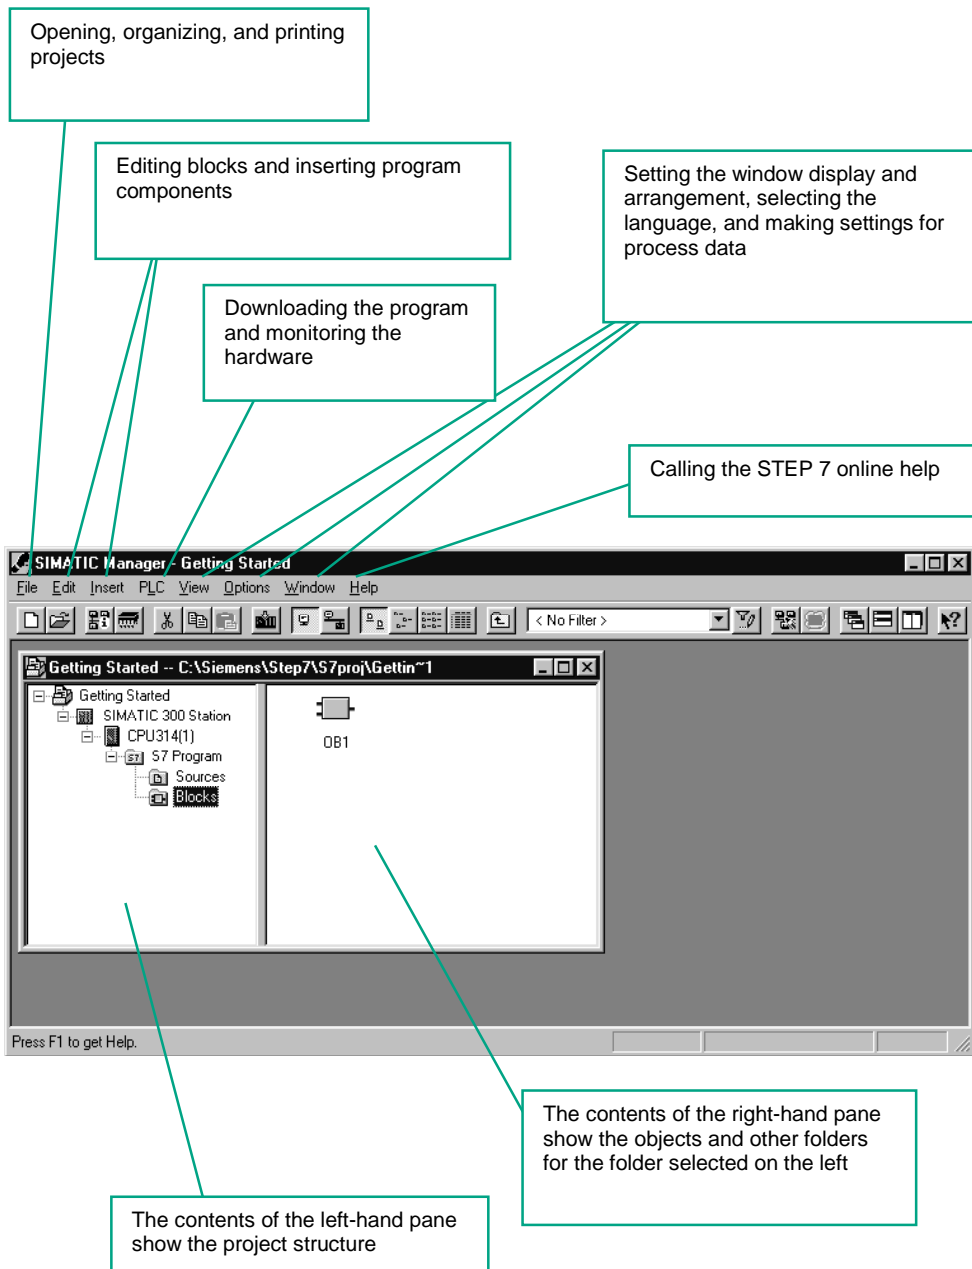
Opening, organizing, and printing projects

Editing blocks and inserting program components

Setting the window display and arrangement, selecting the language, and making settings for process data

Downloading the program and monitoring the hardware

Calling the STEP 7 online help

SIMATIC Manager - Getting Started

File Edit Insert PLC View Options Window Help

< No Filter >

Getting Started -- C:\Siemens\Step7\S7proj\Gettin~1

Getting Started
SIMATIC 300 Station
CPU314(1)
S7 Program
Sources
Blocks

OB1

Press F1 to get Help.

The contents of the right-hand pane show the objects and other folders for the folder selected on the left

The contents of the left-hand pane show the project structure